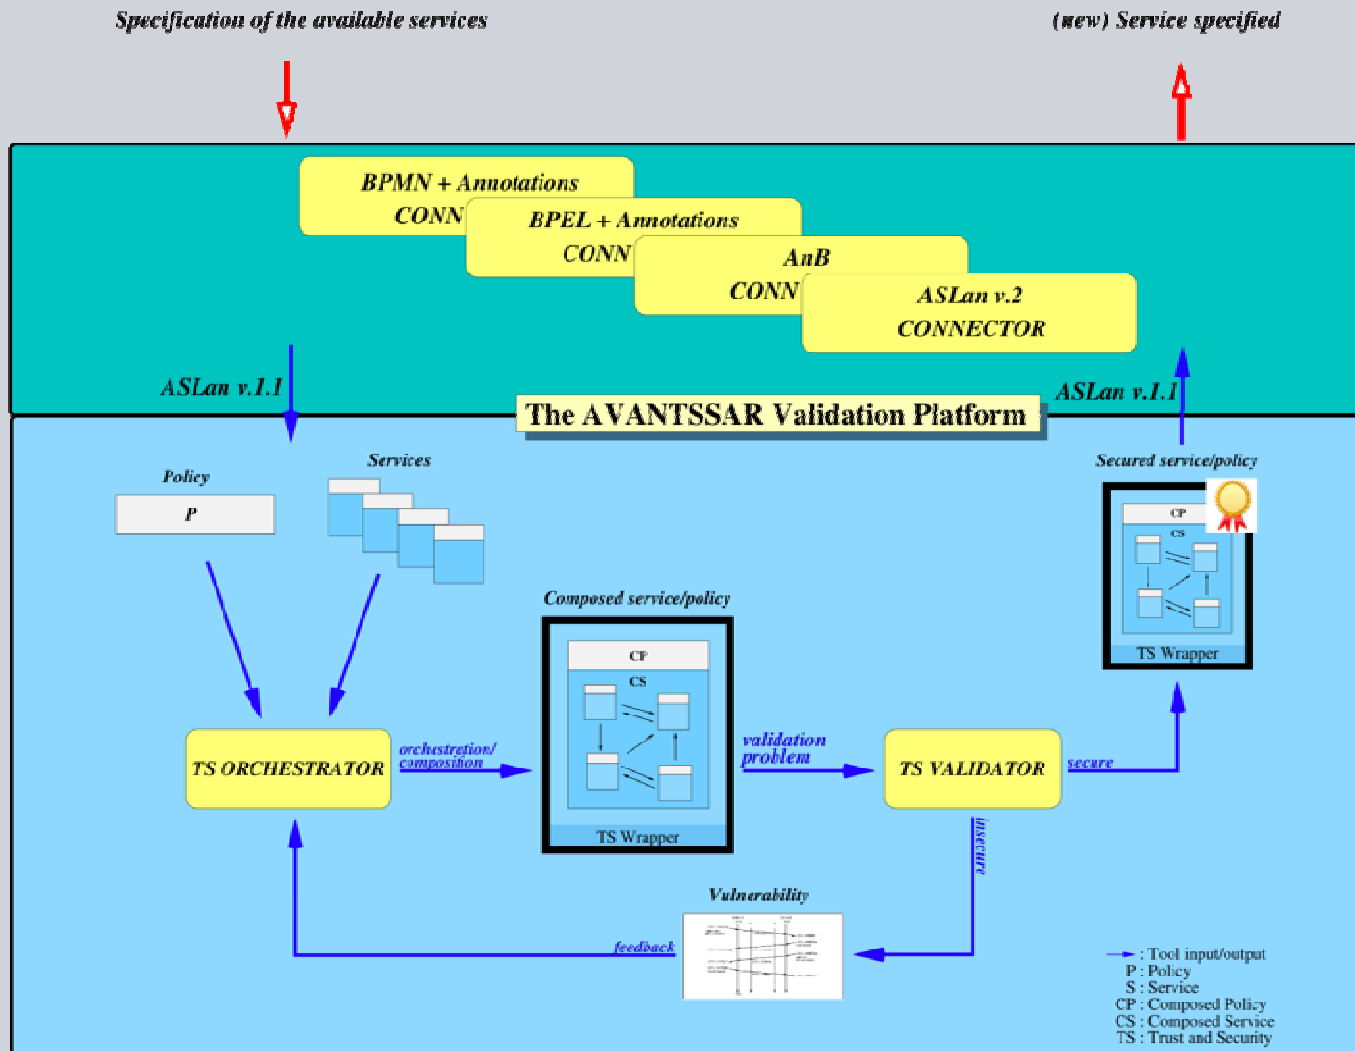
Specification of the available services

(new) Service specified

BPMN + Annotations
CONN

BPEL + Annotations
CONN

AnB
CONN

ASLan v.2
CONNECTOR

ASLan v.1.1

The AVANTSSAR Validation Platform

ASLan v.1.1

Policy

P

Services

Secured service/policy

CP
CS
TS Wrapper

Composed service/policy

CP
CS
TS Wrapper

TS ORCHESTRATOR

orchestration/ composition

validation problem

TS VALIDATOR

secure

insecure

Vulnerability

feedback

: Tool input/output
P : Policy
S : Service
CP : Composed Policy
CS : Composed Service
TS : Trust and Security